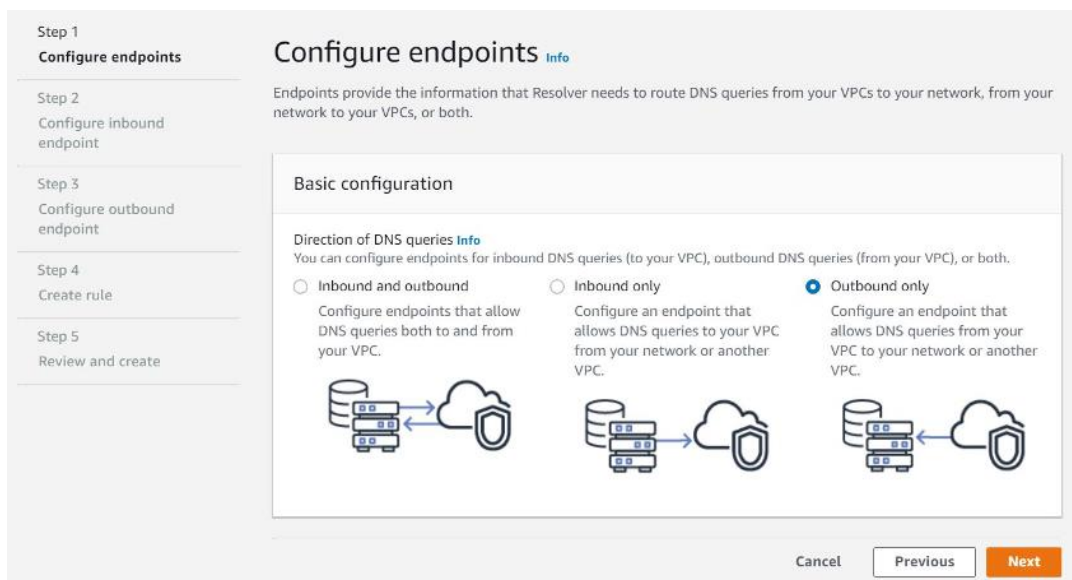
Step 1
Configure endpoints

Step 2
Configure inbound endpoint

Step 3
Configure outbound endpoint

Step 4
Create rule

Step 5
Review and create

Configure endpoints Info

Endpoints provide the information that Resolver needs to route DNS queries from your VPCs to your network, from your network to your VPCs, or both.

Basic configuration

Direction of DNS queries Info
You can configure endpoints for inbound DNS queries (to your VPC), outbound DNS queries (from your VPC), or both.

Inbound and outbound
Configure endpoints that allow DNS queries both to and from your VPC.

Inbound only
Configure an endpoint that allows DNS queries to your VPC from your network or another VPC.

Outbound only
Configure an endpoint that allows DNS queries from your VPC to your network or another VPC.

Cancel Previous Next